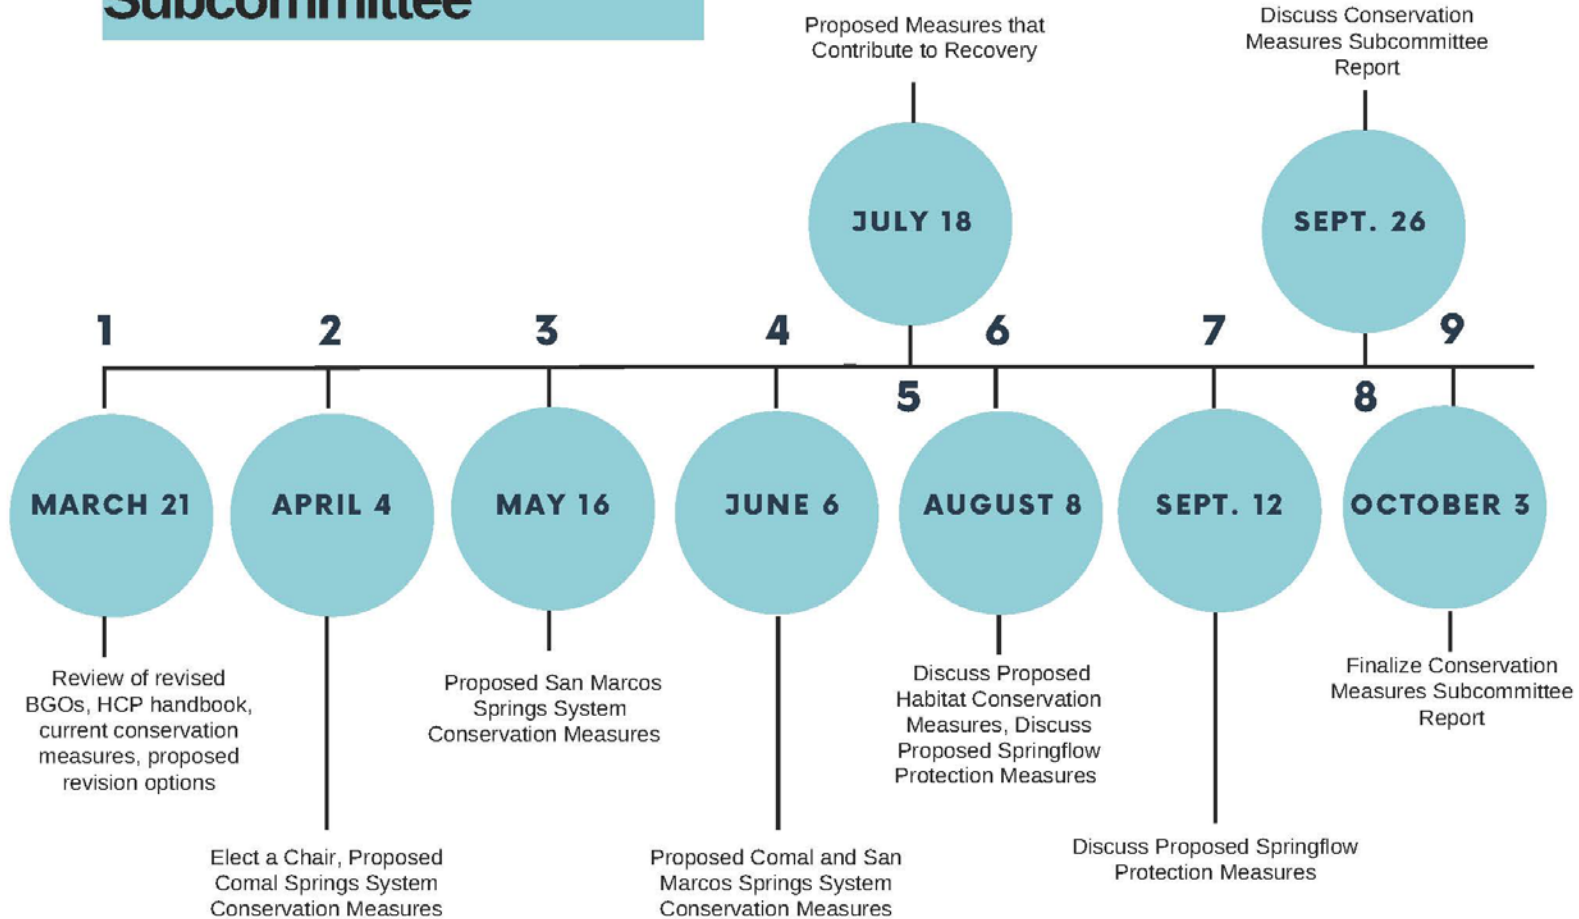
Subcommittee

Proposed Measures that Contribute to Recovery

JULY 18

Discuss Conservation Measures Subcommittee Report

SEPT. 26

1

MARCH 21

Review of revised BGOs, HCP handbook, current conservation measures, proposed revision options

2

APRIL 4

Elect a Chair, Proposed Comal Springs System Conservation Measures

3

MAY 16

Proposed San Marcos Springs System Conservation Measures

4

JUNE 6

Proposed Comal and San Marcos Springs System Conservation Measures

5

6

AUGUST 8

Discuss Proposed Habitat Conservation Measures, Discuss Proposed Springflow Protection Measures

7

SEPT. 12

Discuss Proposed Springflow Protection Measures

8

9

OCTOBER 3

Finalize Conservation Measures Subcommittee Report